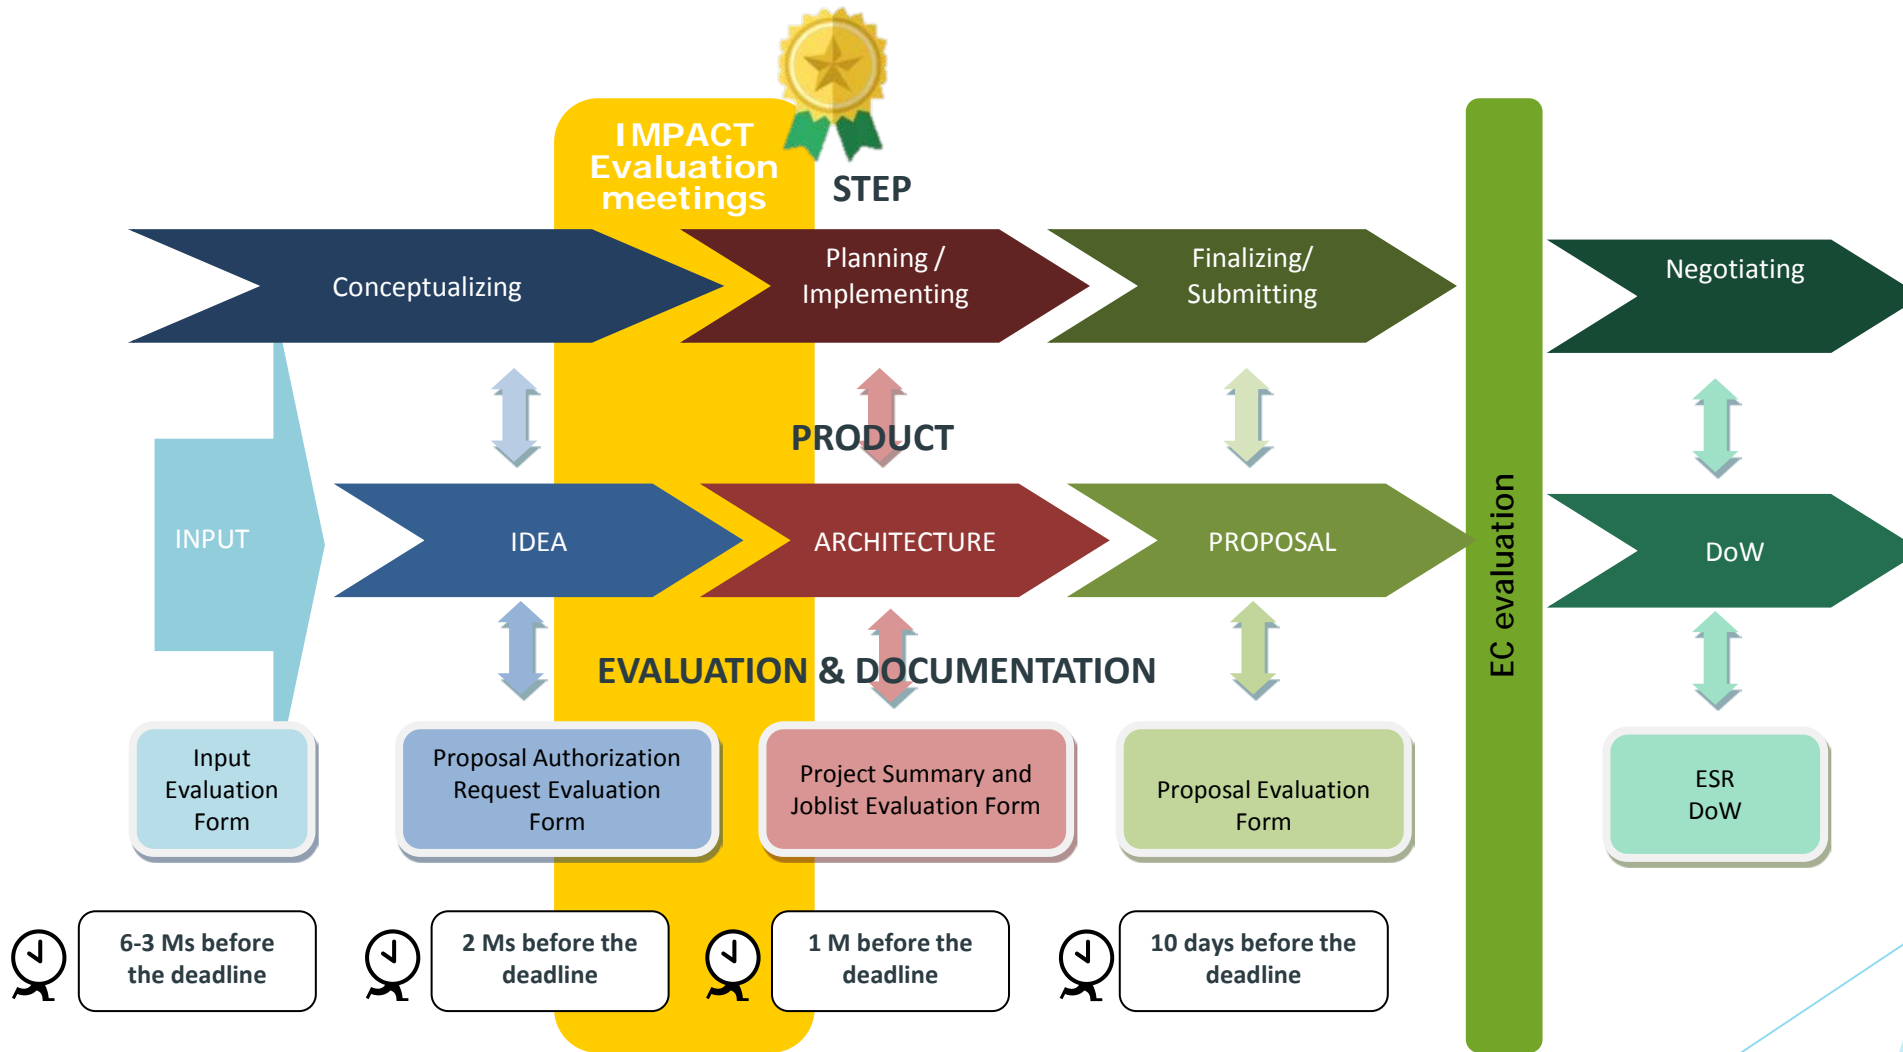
IMPACT Evaluation meetings

STEP

Conceptualizing

Planning / Implementing

Finalizing/ Submitting

Negotiating

PRODUCT

INPUT

IDEA

ARCHITECTURE

PROPOSAL

EC evaluation

DoW

EVALUATION & DOCUMENTATION

Input Evaluation Form

Proposal Authorization Request Evaluation Form

Project Summary and Joblist Evaluation Form

Proposal Evaluation Form

ESR DoW

6-3 Ms before the deadline

2 Ms before the deadline

1 M before the deadline

10 days before the deadline